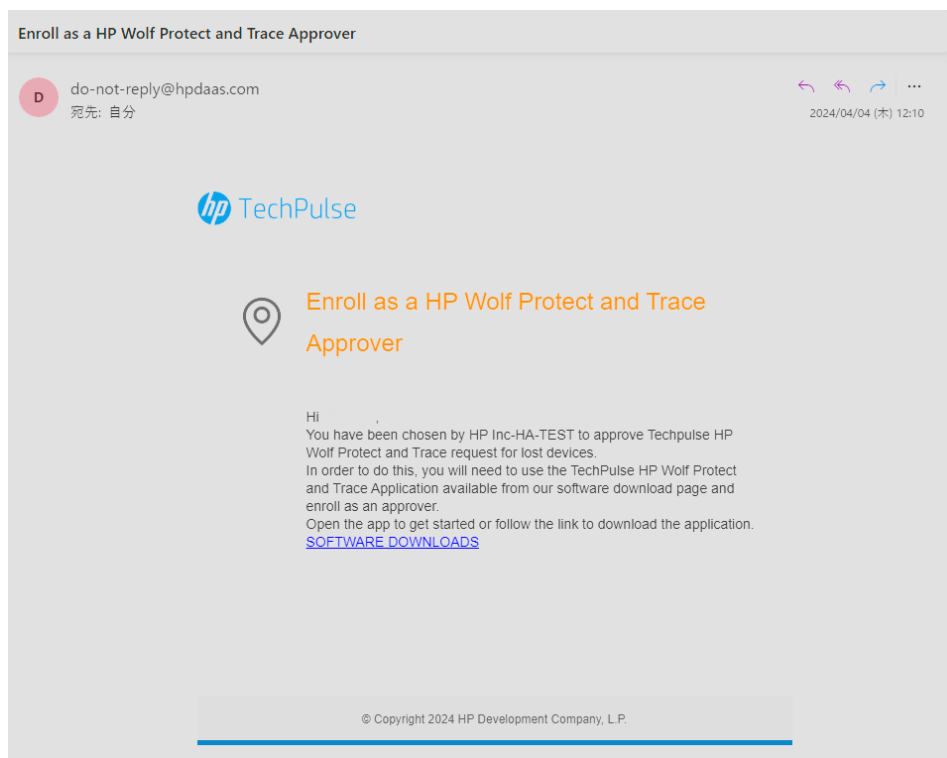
Enroll as a HP Wolf Protect and Trace Approver

D

do-not-reply@hpdaas.com
宛先: 自分

2024/04/04 (木) 12:10

hp TechPulse

Enroll as a HP Wolf Protect and Trace Approver

Hi ,
You have been chosen by HP Inc-HA-TEST to approve Techpulse HP Wolf Protect and Trace request for lost devices.
In order to do this, you will need to use the TechPulse HP Wolf Protect and Trace Application available from our software download page and enroll as an approver.
Open the app to get started or follow the link to download the application.
SOFTWARE DOWNLOADS

© Copyright 2024 HP Development Company, L.P.